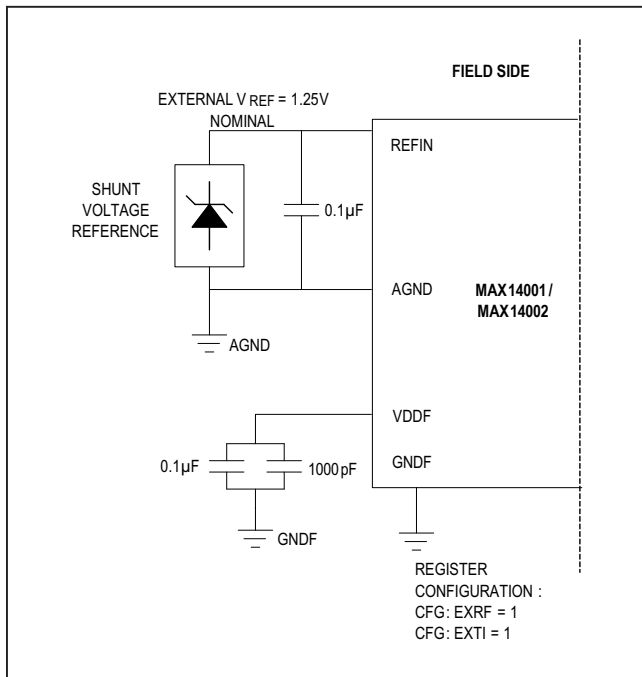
FIELD SIDE

EXTERNAL $V_{REF}$ = 1.25V NOMINAL

REFIN

SHUNT VOLTAGE REFERENCE

0.1µF

AGND

MAX14001 / MAX14002

AGND

VDDF

GNDF

0.1µF

1000pF

GNDF

REGISTER CONFIGURATION :
CFG: EXRF = 1
CFG: EXTI = 1